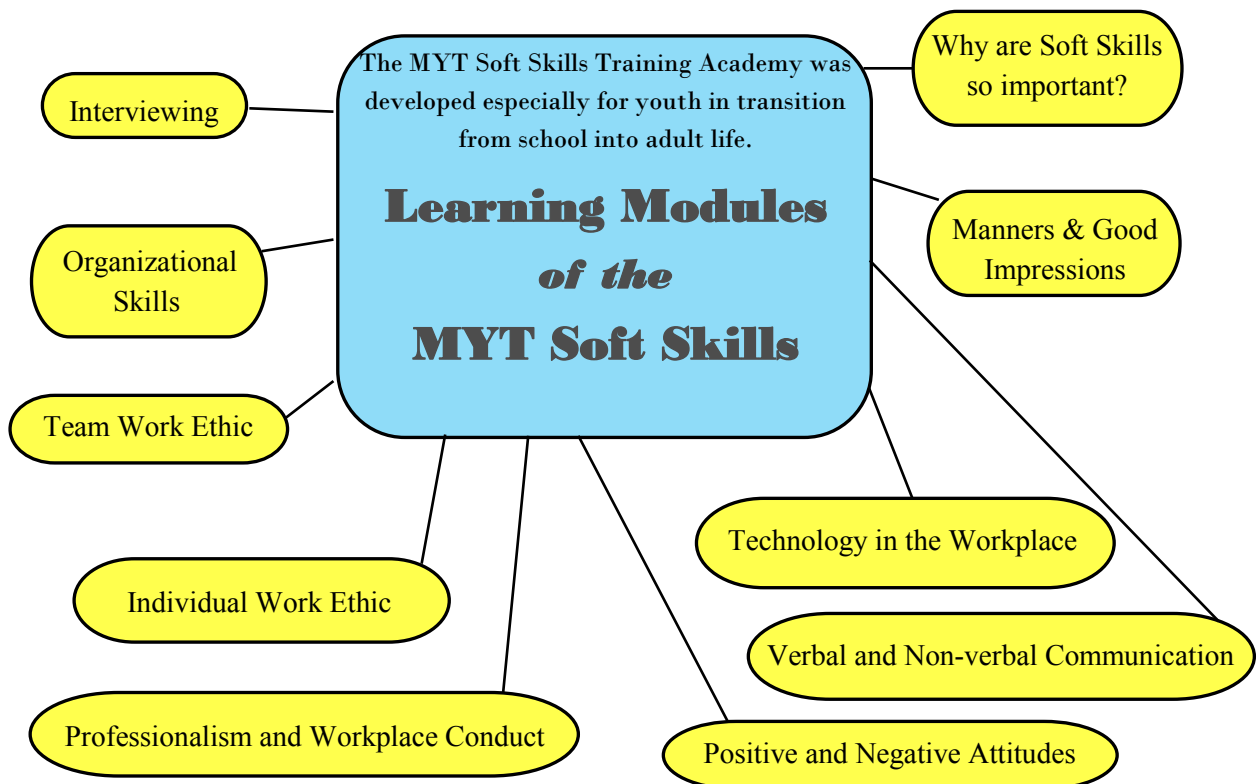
The MYT Soft Skills Training Academy was developed especially for youth in transition from school into adult life.

Learning Modules of the MYT Soft Skills

Interviewing

Why are Soft Skills so important?

Organizational Skills

Manners & Good Impressions

Team Work Ethic

Technology in the Workplace

Individual Work Ethic

Verbal and Non-verbal Communication

Professionalism and Workplace Conduct

Positive and Negative Attitudes